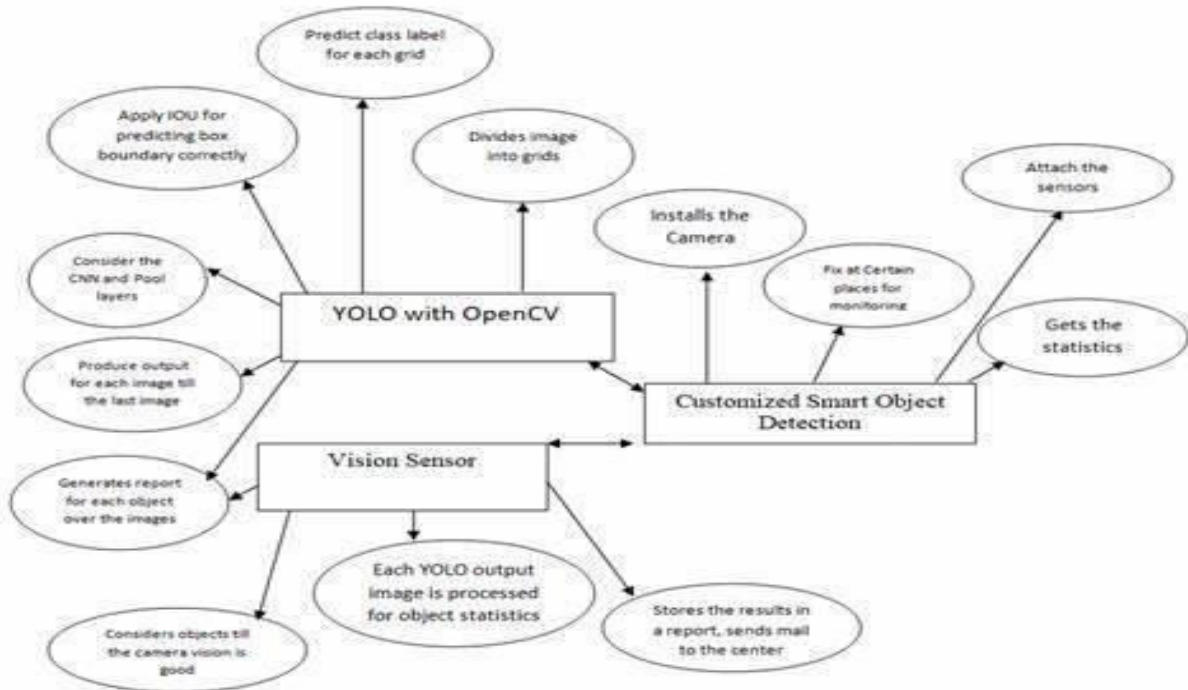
Predict class label for each grid

Apply IOU for predicting box boundary correctly

Divides image into grids

Attach the sensors

Installs the Camera

Consider the CNN and Pool layers

YOLO with OpenCV

Fix at Certain places for monitoring

Gets the statistics

Produce output for each image till the last image

Customized Smart Object Detection

Vision Sensor

Generates report for each object over the images

Each YOLO output image is processed for object statistics

Stores the results in a report, sends mail to the center

Considers objects till the camera vision is good